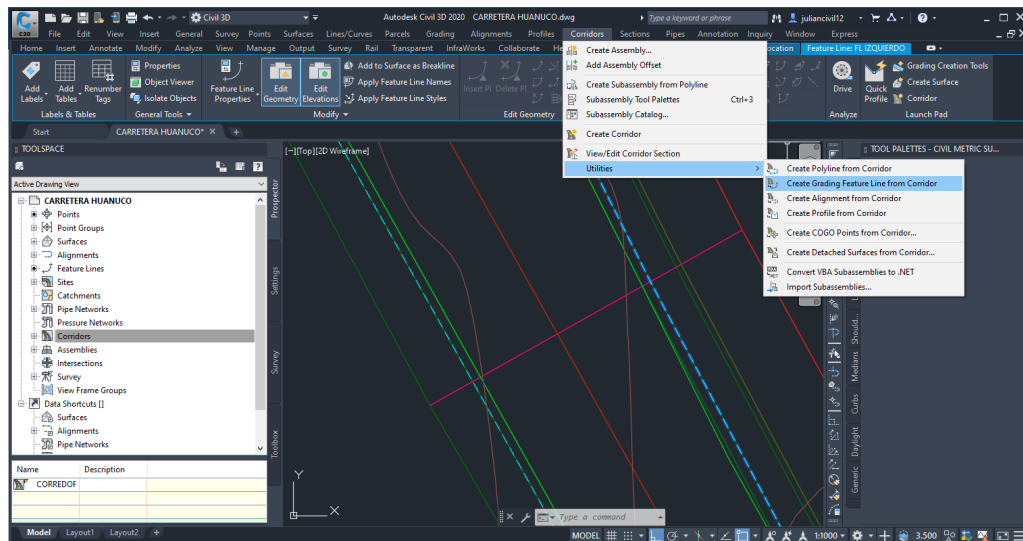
Civil 3D
Autodesk Civil 3D 2020 CARRETERA HUANUCO.dwg
Type a keyword or phrase
juliancivil12
File Edit View Insert General Survey Points Surfaces Lines/Curves Parcels Grading Alignments Profiles Corridors Sections Pipes Annotation Inquiry Window Express
Home Insert Annotate Modify Analyze View Manage Output Survey Rail Transparent InfraWorks Collaborate He
ocation Feature Line: FL IZQUIERDO
Add Labels Add Tables Renumber Tags
Properties
Object Viewer
Isolate Objects
Labels & Tables General Tools
Feature Line Properties
Edit Geometry
Edit Elevations
Add to Surface as Breakline
Apply Feature Line Names
Apply Feature Line Styles
Modify
Insert PI Delete PI
Edit Geometry
Drive
Quick Profile
Grading Creation Tools
Create Surface
Corridor
Analyze Launch Pad
Start CARRETERA HUANUCO*
TOOLSPACE
Active Drawing View
CARRETERA HUANUCO
Points
Point Groups
Surfaces
Alignments
Feature Lines
Sites
Catchments
Pipe Networks
Pressure Networks
Corridors
Assemblies
Intersections
Survey
View Frame Groups
Data Shortcuts []
Surfaces
Alignments
Pipe Networks
Name Description
CORREDOR
Prospector Settings Survey Toolbox
[−][Top][2D Wireframe]
Create Assembly...
Add Assembly Offset
Create Subassembly from Polyline
Subassembly Tool Palettes Ctrl+3
Subassembly Catalog...
Create Corridor
View/Edit Corridor Section
Utilities
Create Polyline from Corridor
Create Grading Feature Line from Corridor
Create Alignment from Corridor
Create Profile from Corridor
Create COGO Points from Corridor...
Create Detached Surfaces from Corridor...
Convert VBA Subassemblies to .NET
Import Subassemblies...
TOOL PALETTES - CIVIL METRIC SU...
Should... Medians Curbs Daylight Generic
Y
X
Type a command
Model Layout1 Layout2
MODEL 1:1000 3.500